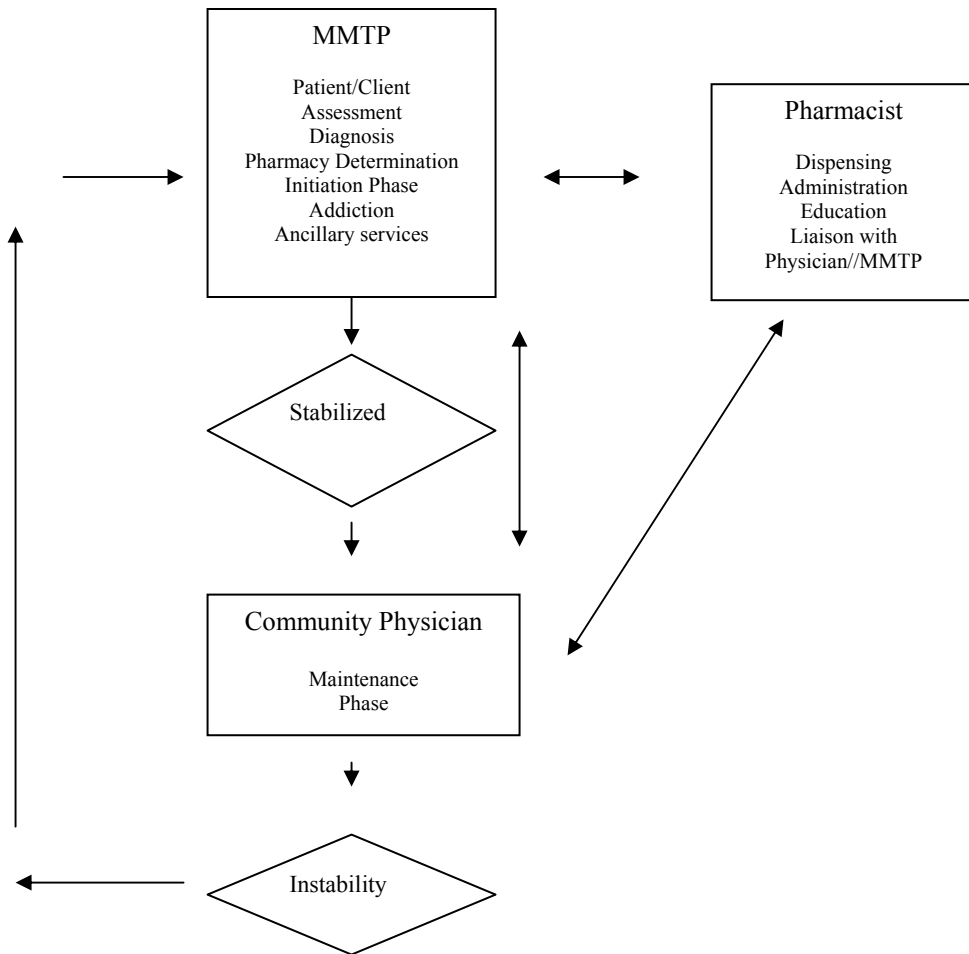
MMTP

Patient/Client
Assessment
Diagnosis
Pharmacy Determination
Initiation Phase
Addiction
Ancillary services

Pharmacist

Dispensing
Administration
Education
Liaison with
Physician//MMTP

Stabilized

Community Physician

Maintenance
Phase

Instability